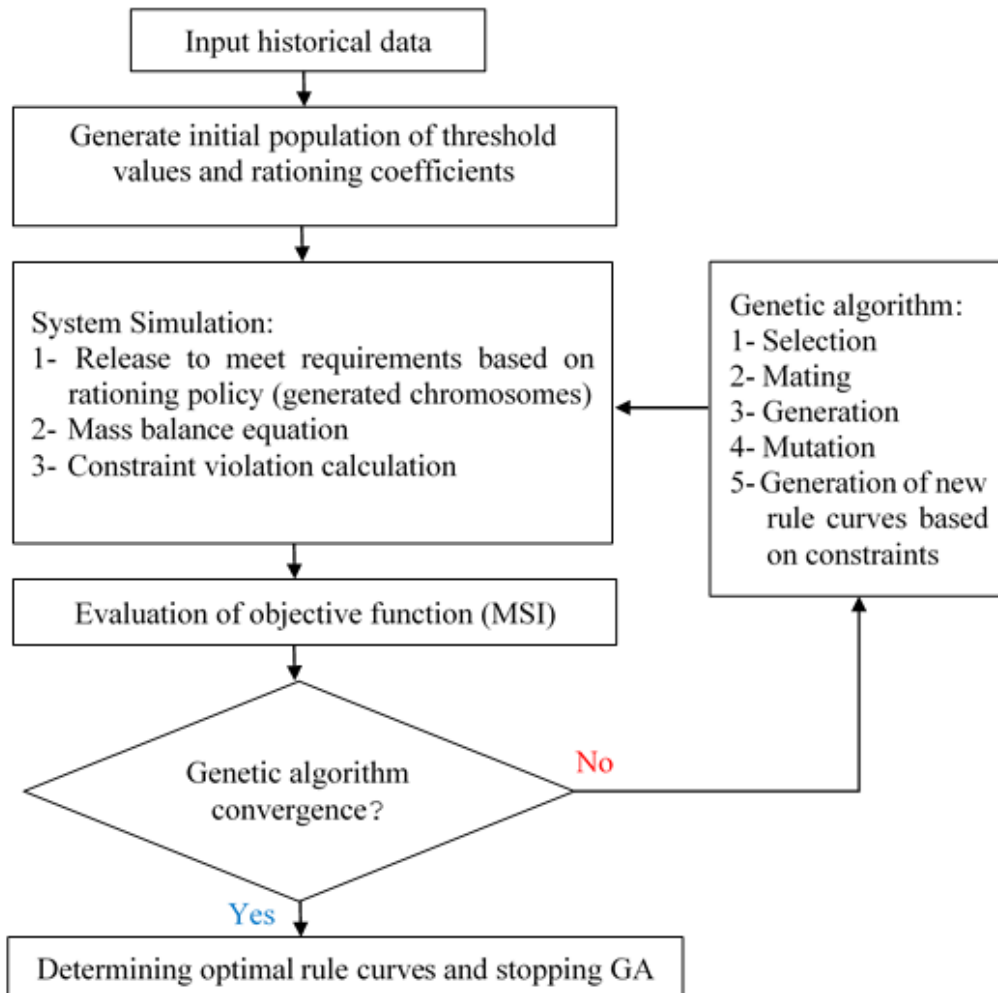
Input historical data

Generate initial population of threshold values and rationing coefficients

System Simulation:
1- Release to meet requirements based on rationing policy (generated chromosomes)
2- Mass balance equation
3- Constraint violation calculation

Genetic algorithm:
1- Selection
2- Mating
3- Generation
4- Mutation
5- Generation of new rule curves based on constraints

Evaluation of objective function (MSI)

Genetic algorithm convergence?

No

Yes

Determining optimal rule curves and stopping GA